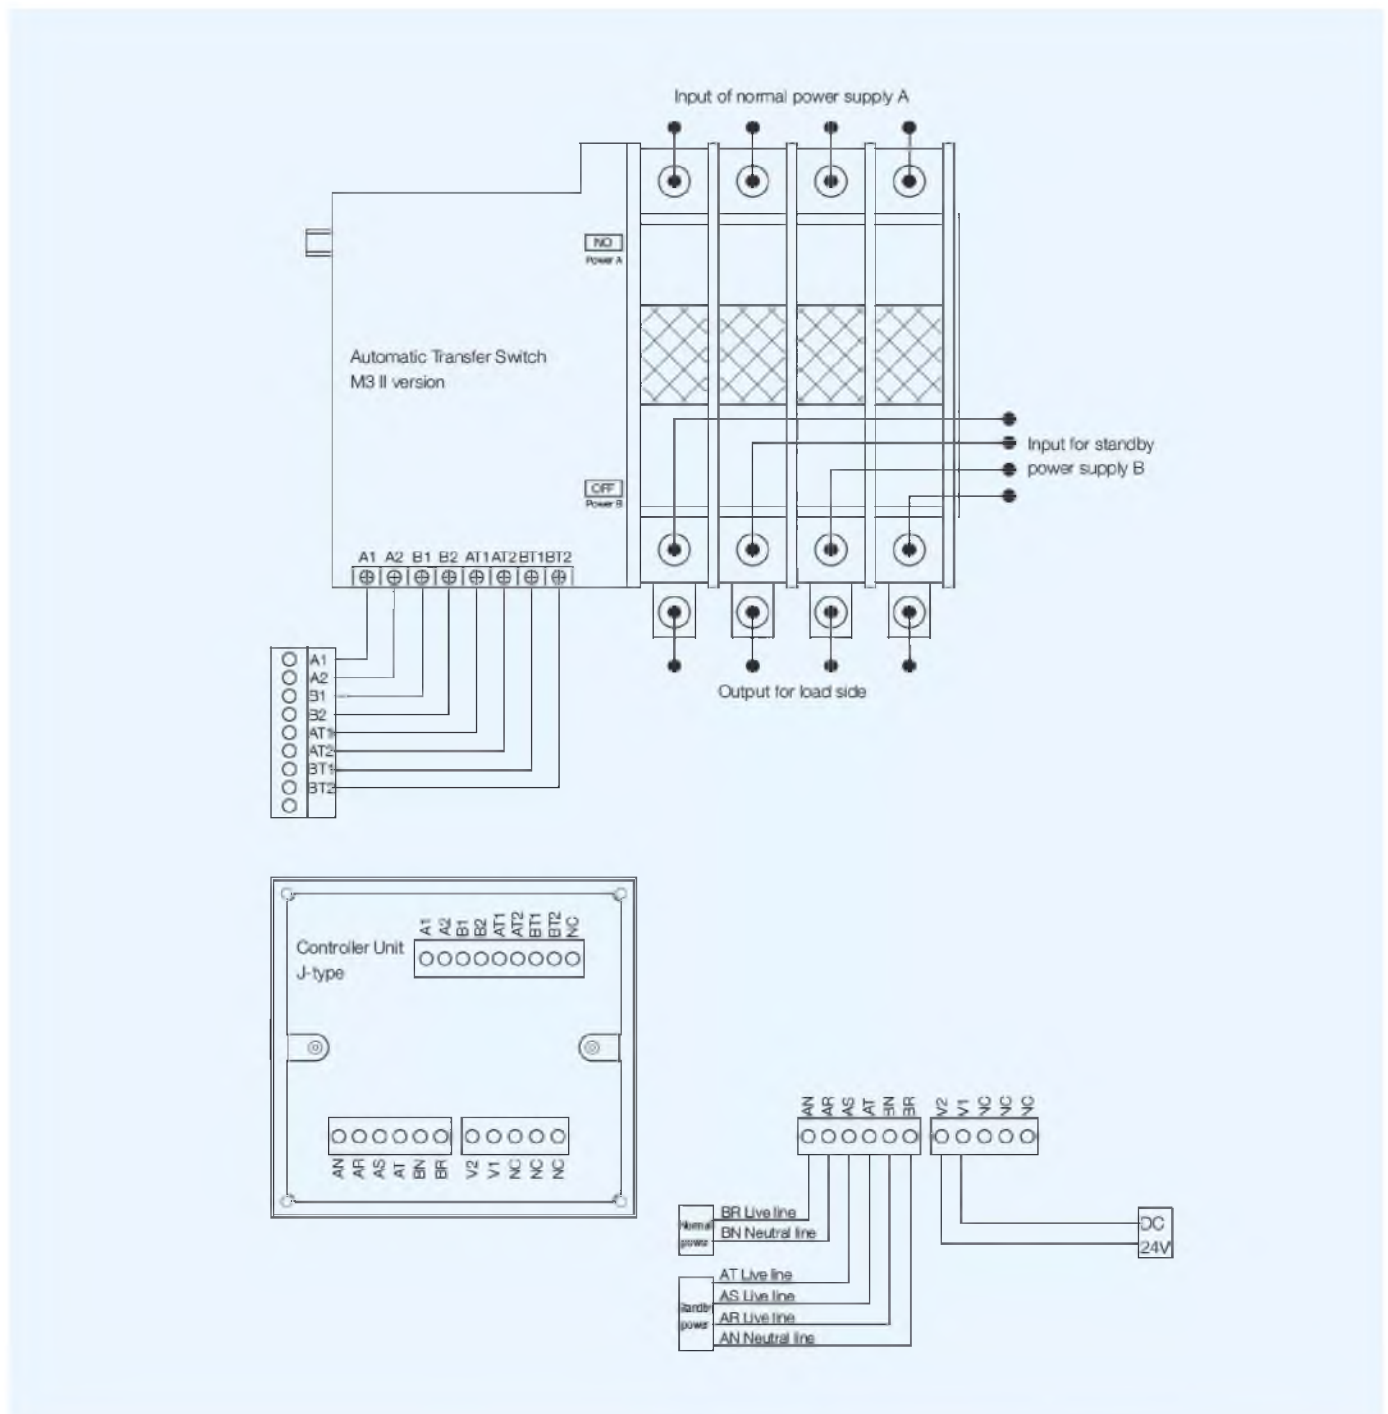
Input of normal power supply A

NO
Power A

Automatic Transfer Switch
M3 II version

Input for standby power supply B

OFF
Power B

A1 A2 B1 B2 AT1 AT2 BT1 BT2

A1
A2
B1
B2
AT1
AT2
BT1
BT2

Output for load side

Controller Unit
J-type

A1 A2 B1 B2 AT1 AT2 BT1 BT2 NC

AN AR AS AT BN BR V2 V1 NC NC NC

AN AR AS AT BN BR V2 V1 NC NC NC

Normal power
BR Live line
BN Neutral line

DC
24V

Standby power
AT Live line
AS Live line
AR Live line
AN Neutral line